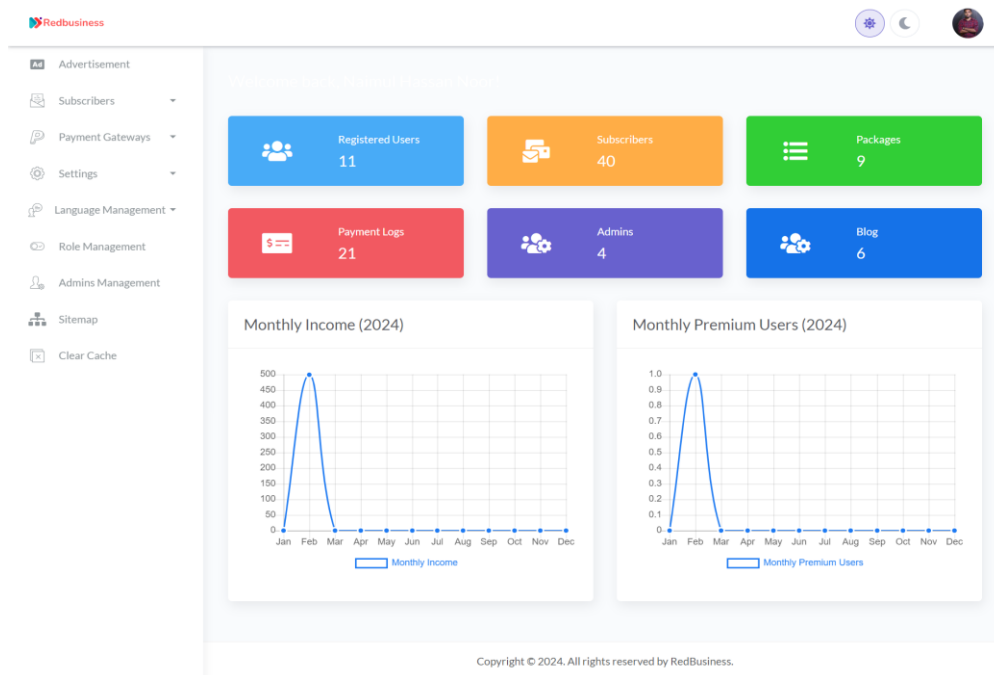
Redbusiness

Advertisement
Subscribers
Payment Gateways
Settings
Language Management
Role Management
Admins Management
Sitemap
Clear Cache

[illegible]

Registered Users
11

Subscribers
40

Packages
9

Payment Logs
21

Admins
4

Blog
6

Monthly Income (2024)

500
450
400
350
300
250
200
150
100
50
0
Jan Feb Mar Apr May Jun Jul Aug Sep Oct Nov Dec
Monthly Income

Monthly Premium Users (2024)

1.0
0.9
0.8
0.7
0.6
0.5
0.4
0.3
0.2
0.1
0
Jan Feb Mar Apr May Jun Jul Aug Sep Oct Nov Dec
Monthly Premium Users

Copyright © 2024. All rights reserved by RedBusiness.